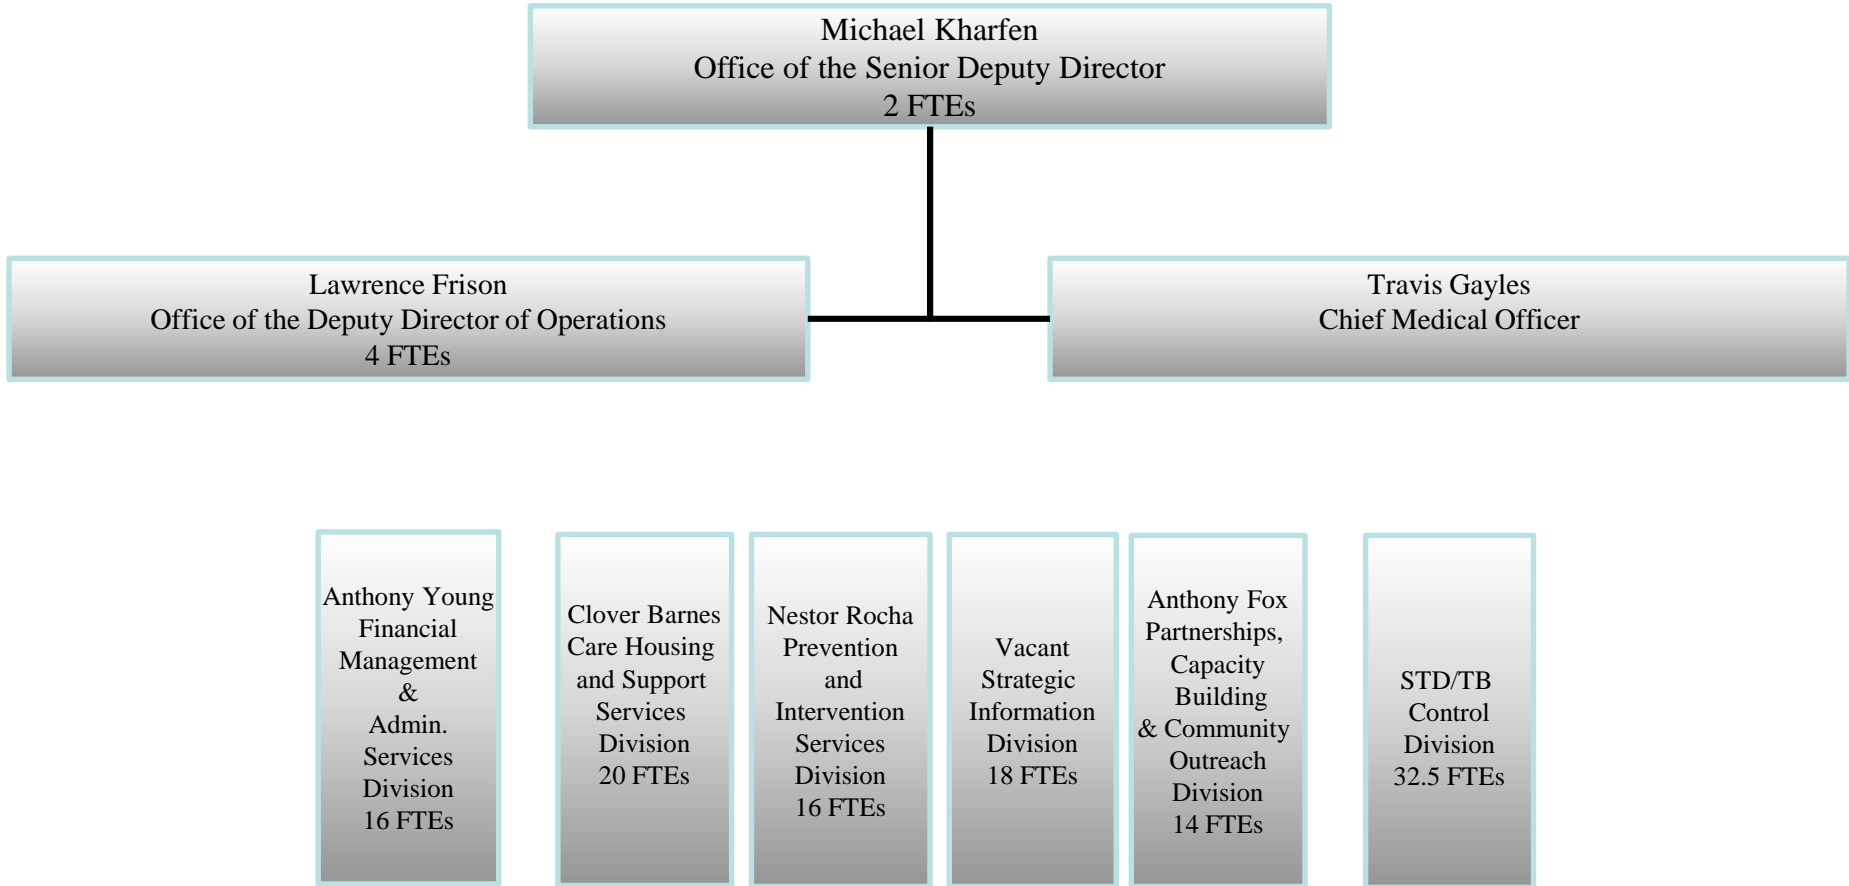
Michael Kharfen
Office of the Senior Deputy Director
2 FTEs

Lawrence Frison
Office of the Deputy Director of Operations
4 FTEs

Travis Gayles
Chief Medical Officer

Anthony Young
Financial Management & Admin. Services Division
16 FTEs

Clover Barnes
Care Housing and Support Services Division
20 FTEs

Nestor Rocha
Prevention and Intervention Services Division
16 FTEs

Vacant
Strategic Information Division
18 FTEs

Anthony Fox
Partnerships, Capacity Building & Community Outreach Division
14 FTEs

STD/TB Control Division
32.5 FTEs